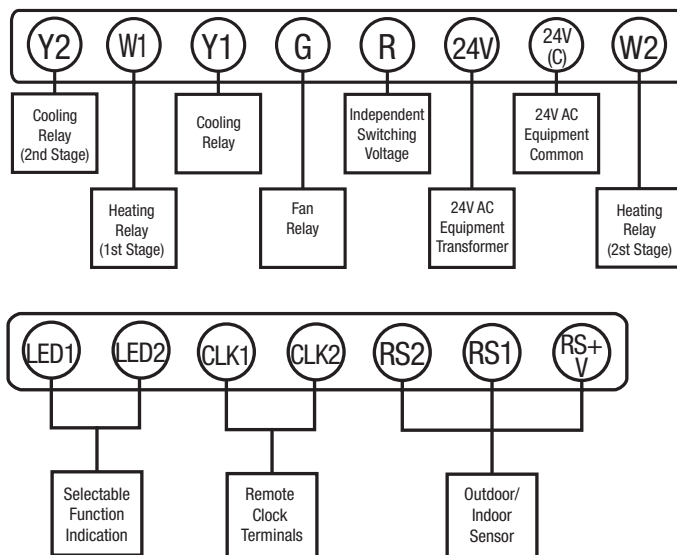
Y2 W1 Y1 G R 24V 24V (C) W2

Cooling Relay (2nd Stage)

Heating Relay (1st Stage)

Cooling Relay

Fan Relay

Independent Switching Voltage

24V AC Equipment Transformer

24V AC Equipment Common

Heating Relay (2st Stage)

LED1 LED2 CLK1 CLK2 RS2 RS1 RS+ V

Selectable Function Indication

Remote Clock Terminals

Outdoor/ Indoor Sensor